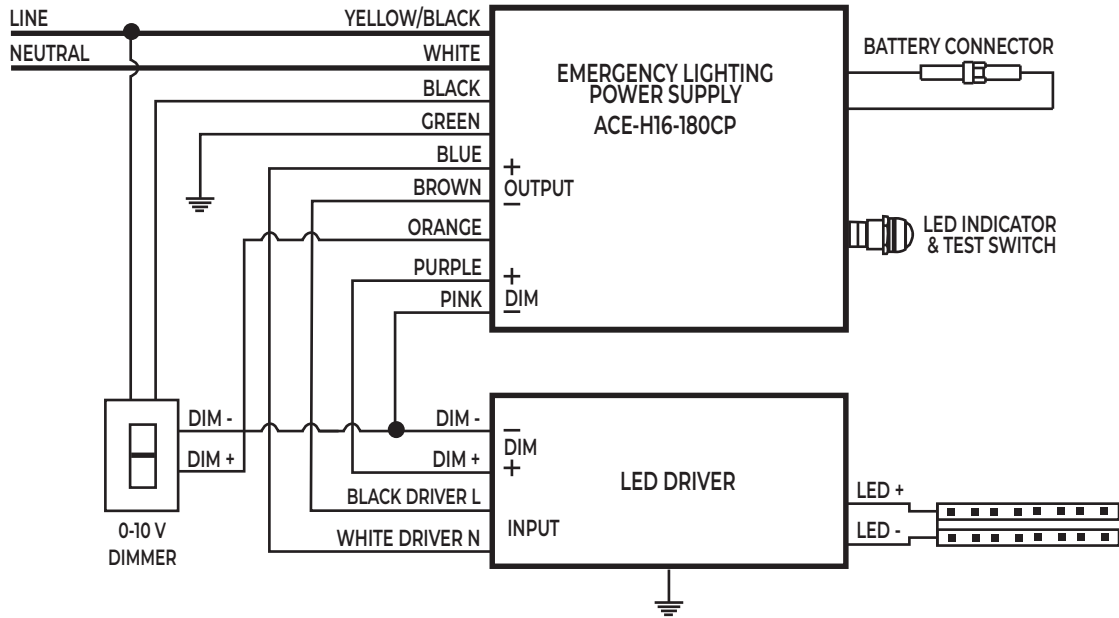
LINE
NEUTRAL

YELLOW/BLACK
WHITE
BLACK
GREEN
BLUE
BROWN
ORANGE
PURPLE
PINK

EMERGENCY LIGHTING POWER SUPPLY
ACE-H16-180CP

+
OUTPUT
−

+
DIM
−

BATTERY CONNECTOR

LED INDICATOR & TEST SWITCH

DIM -
DIM +

0-10 V DIMMER

DIM -
DIM +
BLACK DRIVER L
WHITE DRIVER N

−
DIM
+

INPUT

LED DRIVER

LED +
LED -